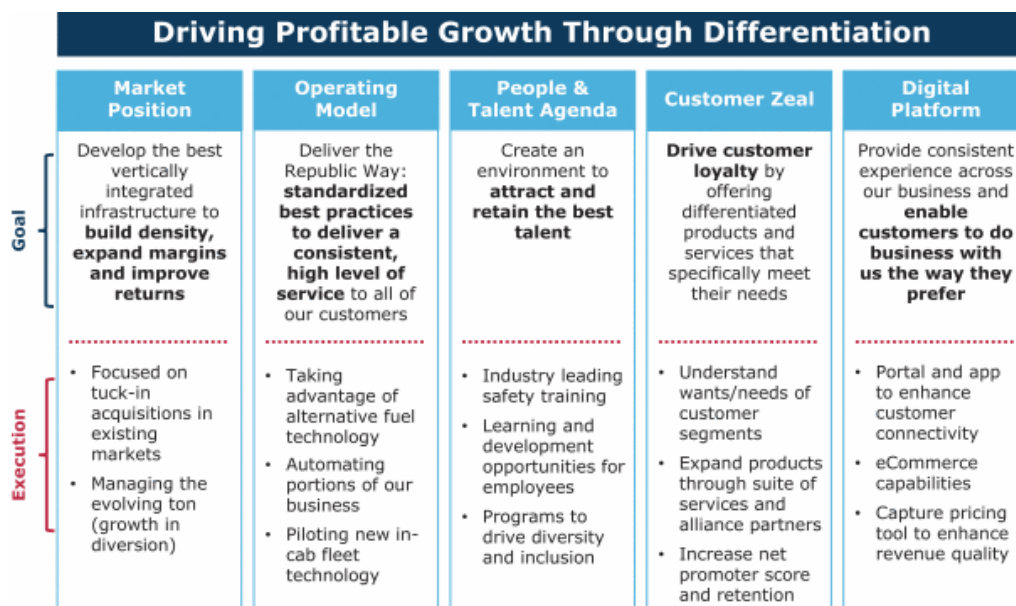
Driving Profitable Growth Through Differentiation

Goal

Execution

| Market Position | Operating Model | People & Talent Agenda | Customer Zeal | Digital Platform |
|---|---|---|---|---|
| Develop the best vertically integrated infrastructure to **build density, expand margins and improve returns** | Deliver the Republic Way: **standardized best practices to deliver a consistent, high level of service** to all of our customers | Create an environment to **attract and retain the best talent** | **Drive customer loyalty** by offering differentiated products and services that specifically meet their needs | Provide consistent experience across our business and **enable customers to do business with us the way they prefer** |
| • Focused on tuck-in acquisitions in existing markets<br>• Managing the evolving ton (growth in diversion) | • Taking advantage of alternative fuel technology<br>• Automating portions of our business<br>• Piloting new in-cab fleet technology | • Industry leading safety training<br>• Learning and development opportunities for employees<br>• Programs to drive diversity and inclusion | • Understand wants/needs of customer segments<br>• Expand products through suite of services and alliance partners<br>• Increase net promoter score and retention | • Portal and app to enhance customer connectivity<br>• eCommerce capabilities<br>• Capture pricing tool to enhance revenue quality |